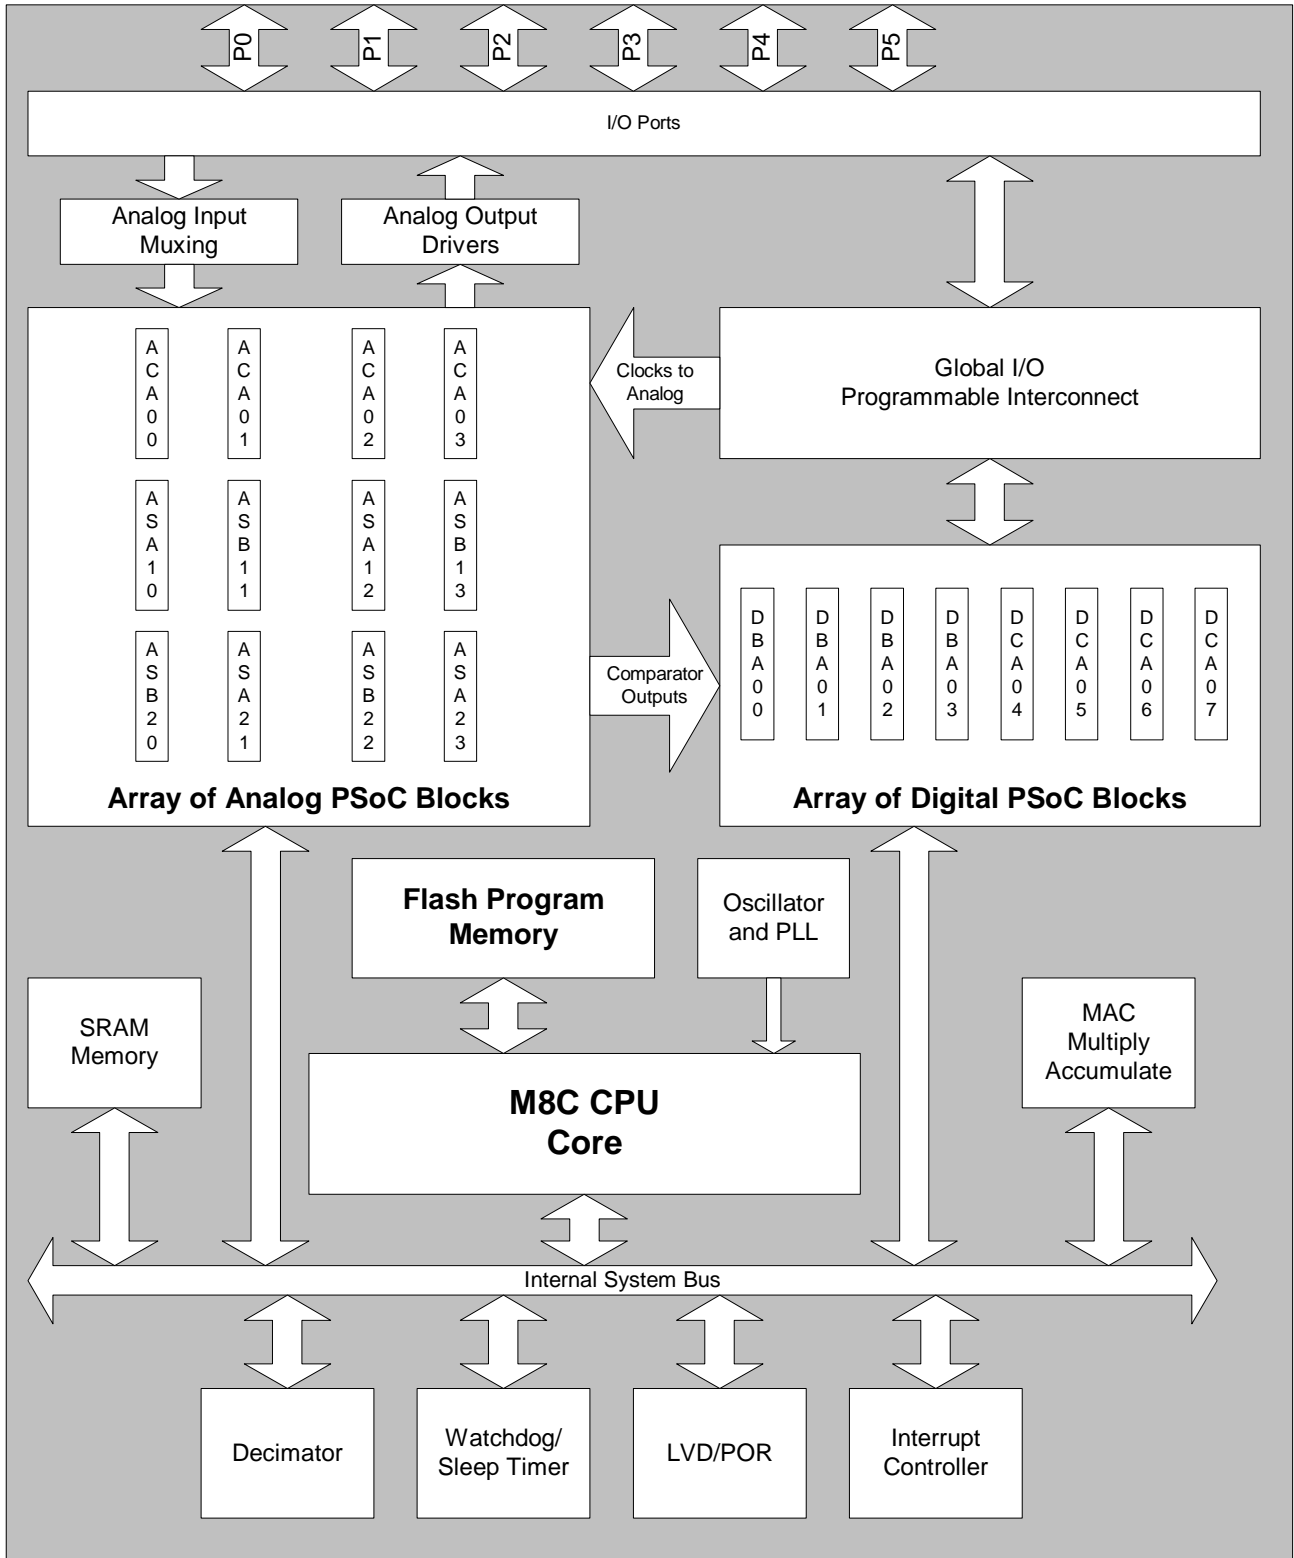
P0 P1 P2 P3 P4 P5

I/O Ports

Analog Input Muxing

Analog Output Drivers

ACA00 ACA01 ACA02 ACA03

ASA10 ASB11 ASA12 ASB13

ASB20 ASA21 ASB22 ASA23

Array of Analog PSoC Blocks

Clocks to Analog

Global I/O Programmable Interconnect

Comparator Outputs

DBA00 DBA01 DBA02 DBA03 DCA04 DCA05 DCA06 DCA07

Array of Digital PSoC Blocks

Flash Program Memory

Oscillator and PLL

SRAM Memory

M8C CPU Core

MAC Multiply Accumulate

Internal System Bus

Decimator

Watchdog/ Sleep Timer

LVD/POR

Interrupt Controller